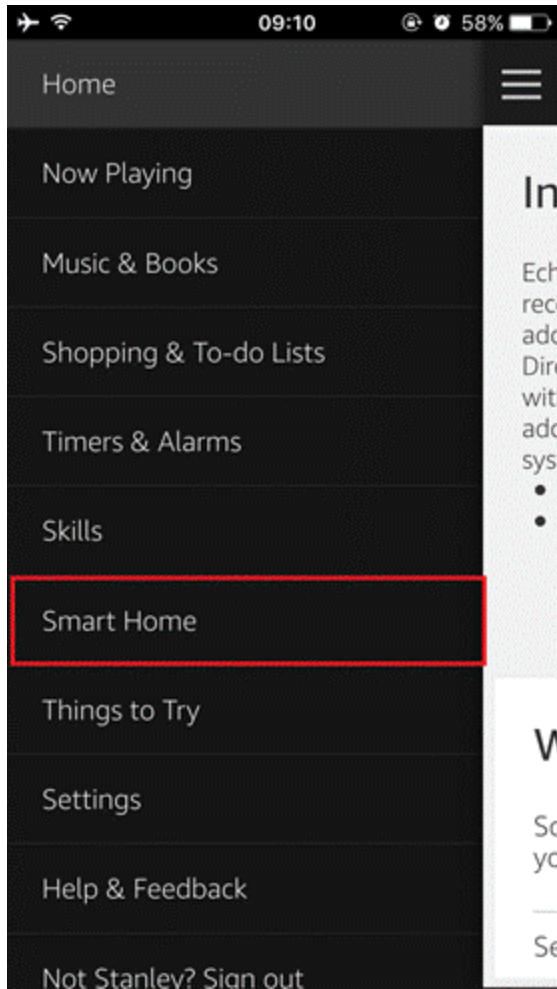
09:10 58%

Home

Now Playing

Music & Books

Shopping & To-do Lists

Timers & Alarms

Skills

Smart Home

Things to Try

Settings

Help & Feedback

Not Stanley? Sign out

In

Ech
rec
add
Dire
wit
add
sys

W

So
yo

Se